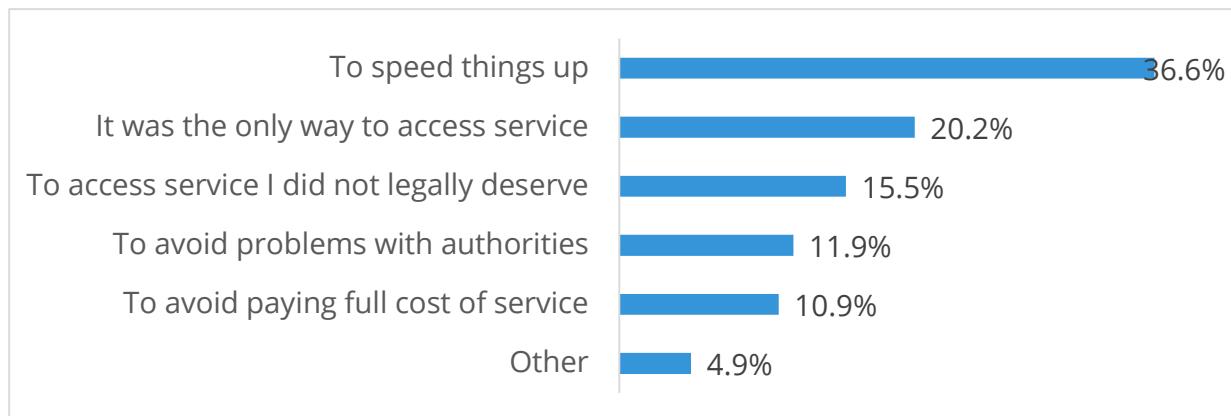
To speed things up 36.6%
It was the only way to access service 20.2%
To access service I did not legally deserve 15.5%
To avoid problems with authorities 11.9%
To avoid paying full cost of service 10.9%
Other 4.9%